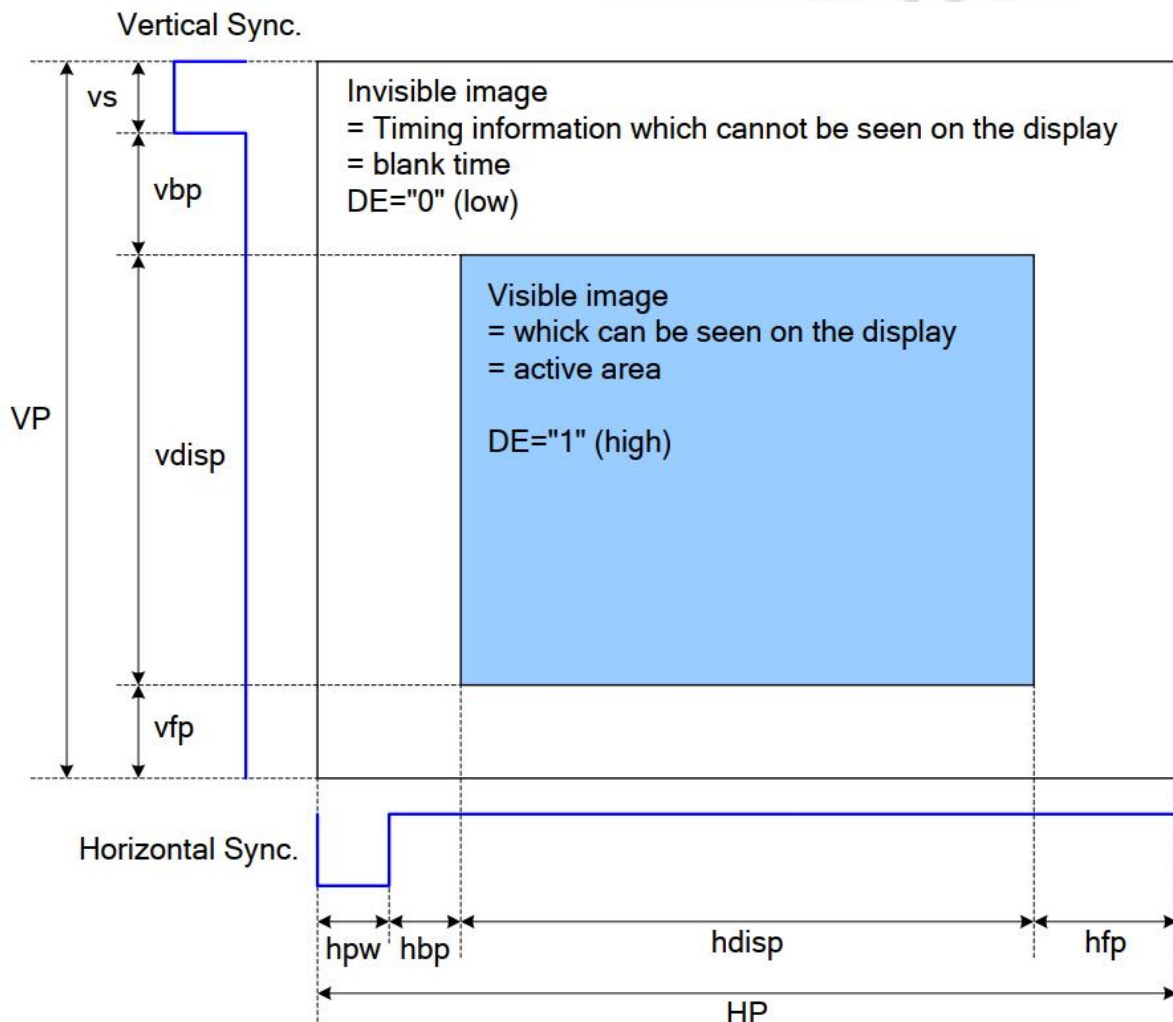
Vertical Sync.

vs

vbp

VP

vdisp

vfp

Invisible image
= Timing information which cannot be seen on the display
= blank time
DE="0" (low)

Visible image
= whick can be seen on the display
= active area

DE="1" (high)

Horizontal Sync.

hpw hbp hdisp hfp

HP